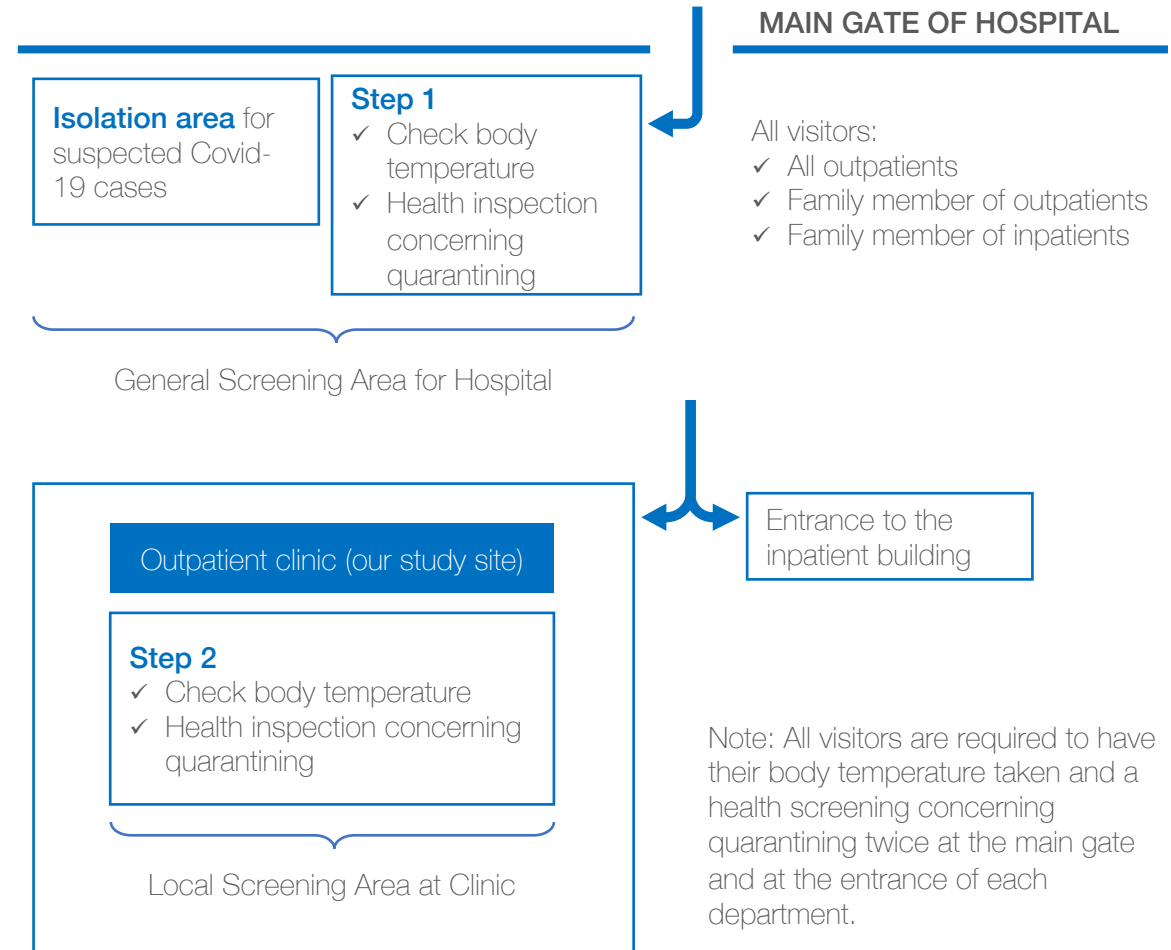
MAIN GATE OF HOSPITAL

Isolation area for suspected Covid-19 cases

Step 1
✓ Check body temperature
✓ Health inspection concerning quarantining

All visitors:
✓ All outpatients
✓ Family member of outpatients
✓ Family member of inpatients

General Screening Area for Hospital

Outpatient clinic (our study site)

Entrance to the inpatient building

Step 2
✓ Check body temperature
✓ Health inspection concerning quarantining

Local Screening Area at Clinic

Note: All visitors are required to have their body temperature taken and a health screening concerning quarantining twice at the main gate and at the entrance of each department.